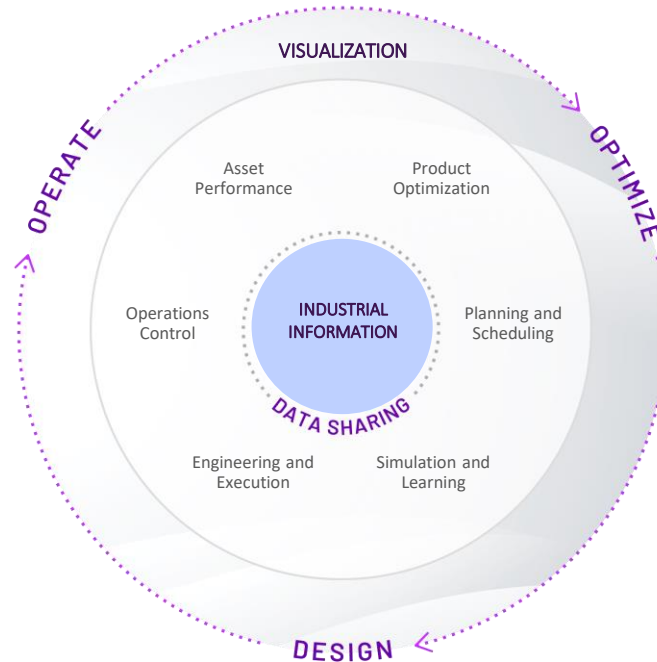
VISUALIZATION

OPERATE

OPTIMIZE

Asset Performance

Product Optimization

Operations Control

INDUSTRIAL INFORMATION

Planning and Scheduling

DATA SHARING

Engineering and Execution

Simulation and Learning

DESIGN